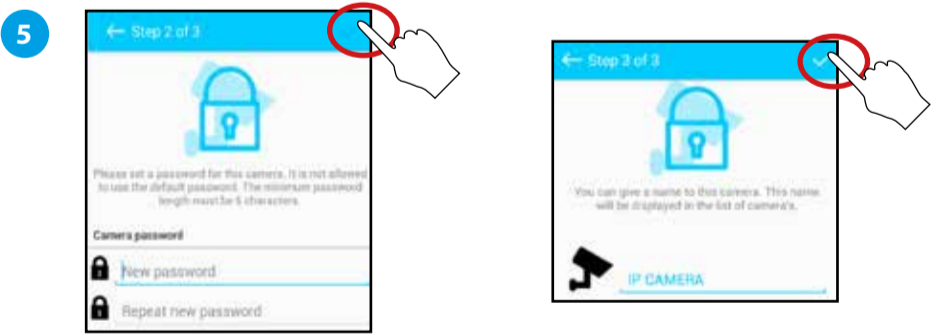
5

← Step 2 of 3

Please set a password for this camera. It is not allowed to use the default password. The minimum password length must be 6 characters.

Camera password

New password

Repeat new password

← Step 3 of 3

You can give a name to this camera. This name will be displayed in the list of camera's.

IP CAMERA